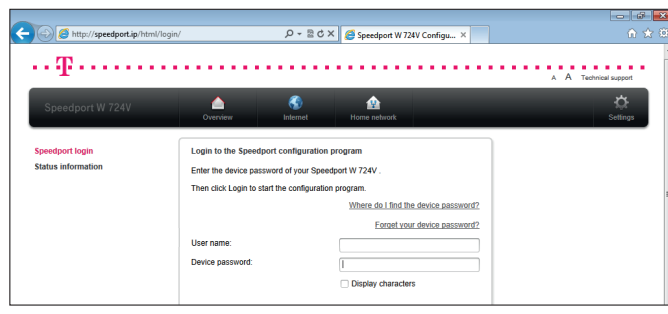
http://speedport.ip/html/login/

Speedport W 724V Configu... ×

T

A A Technical support

Speedport W 724V

Overview

Internet

Home network

Settings

Speedport login

Status information

Login to the Speedport configuration program

Enter the device password of your Speedport W 724V .

Then click Login to start the configuration program.

Where do I find the device password?

Forget your device password?

User name:

Device password:

Display characters